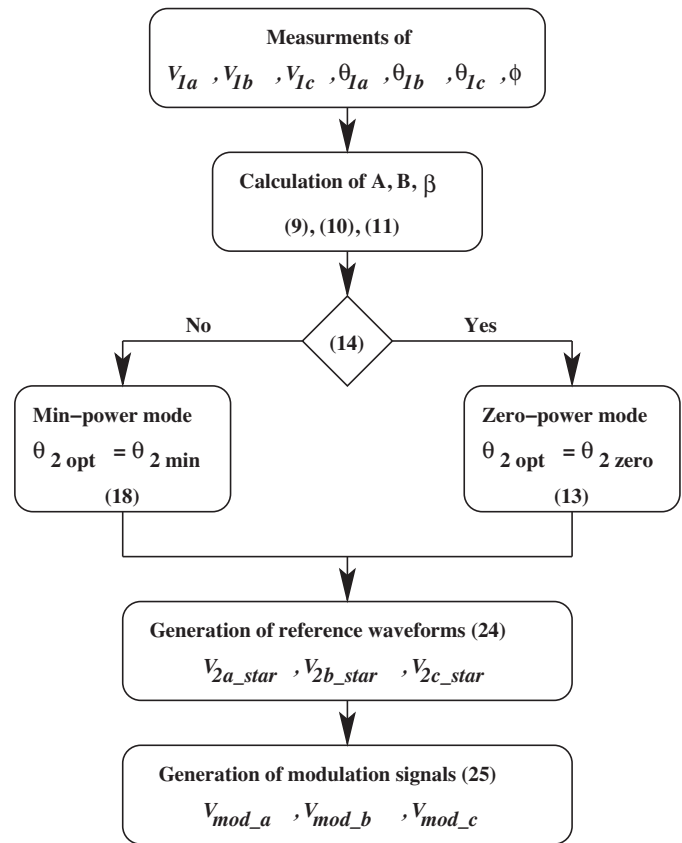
Measurments of

$V_{1a}$ , $V_{1b}$ , $V_{1c}$ , $\theta_{1a}$ , $\theta_{1b}$ , $\theta_{1c}$ , $\phi$

Calculation of A, B, $\beta$

(9), (10), (11)

No

(14)

Yes

Min−power mode

$\theta_{2\,opt} = \theta_{2\,min}$

(18)

Zero−power mode

$\theta_{2\,opt} = \theta_{2\,zero}$

(13)

Generation of reference waveforms (24)

$V_{2a\_star}$ , $V_{2b\_star}$ , $V_{2c\_star}$

Generation of modulation signals (25)

$V_{mod\_a}$ , $V_{mod\_b}$ , $V_{mod\_c}$